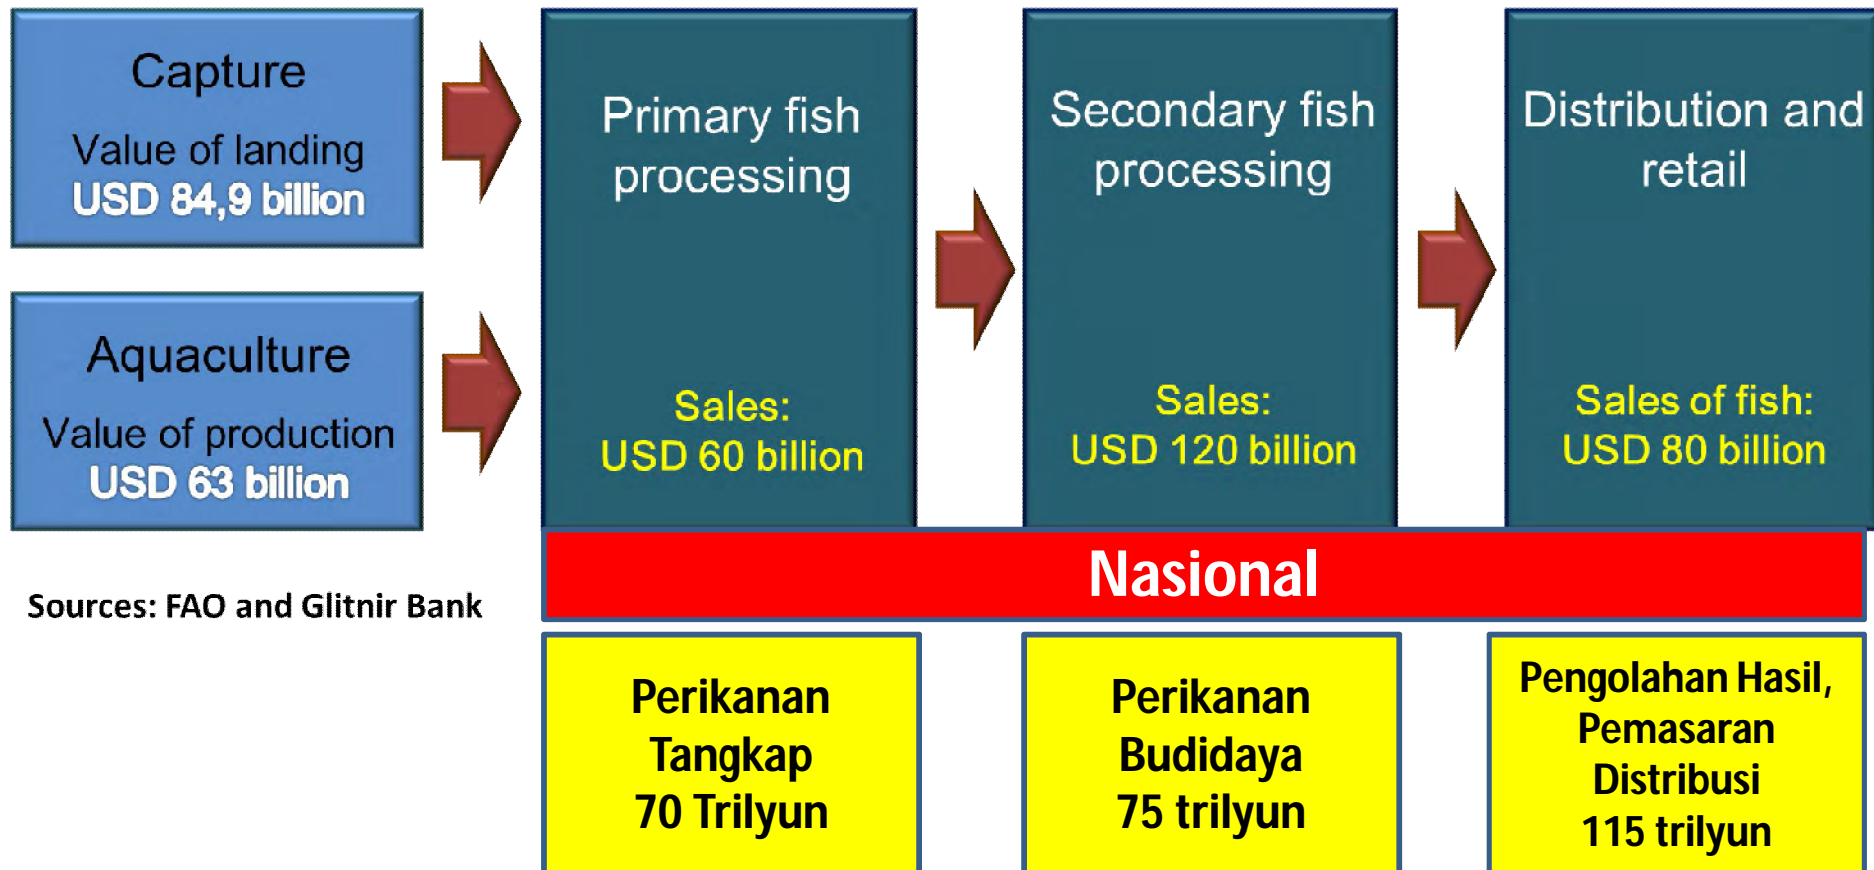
Capture

Value of landing
USD 84,9 billion

Aquaculture

Value of production
USD 63 billion

Sources: FAO and Glitnir Bank

Primary fish processing

Sales:
USD 60 billion

Secondary fish processing

Sales:
USD 120 billion

Distribution and retail

Sales of fish:
USD 80 billion

Nasional

Perikanan Tangkap
70 Trilyun

Perikanan Budidaya
75 trilyun

Pengolahan Hasil, Pemasaran Distribusi
115 trilyun